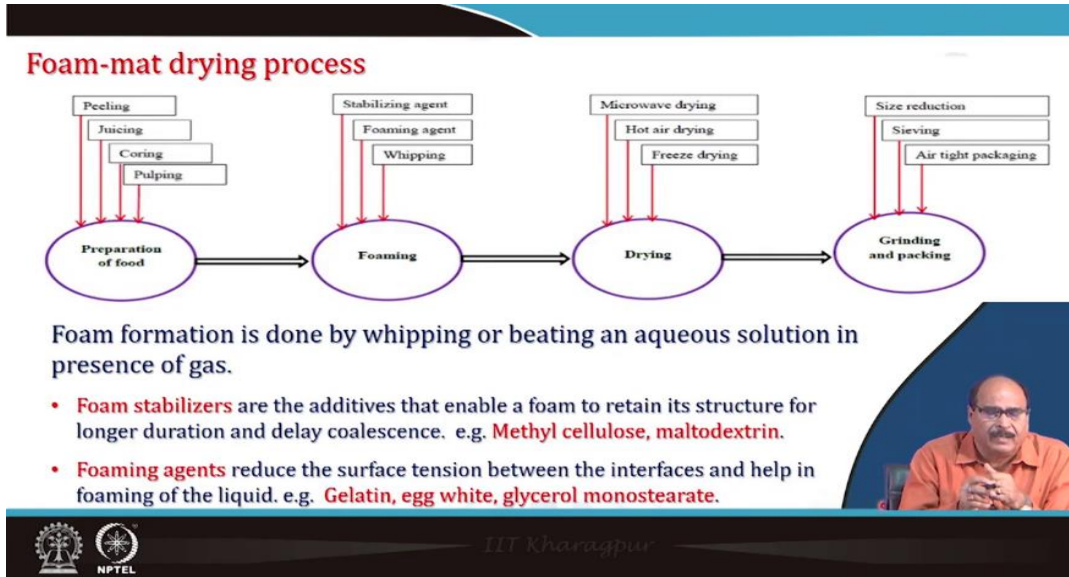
Foam-mat drying process

Peeling
Juicing
Coring
Pulping

Preparation of food

Stabilizing agent
Foaming agent
Whipping

Foaming

Microwave drying
Hot air drying
Freeze drying

Drying

Size reduction
Sieving
Air tight packaging

Grinding and packing

Foam formation is done by whipping or beating an aqueous solution in presence of gas.

• Foam stabilizers are the additives that enable a foam to retain its structure for longer duration and delay coalescence. e.g. Methyl cellulose, maltodextrin.

• Foaming agents reduce the surface tension between the interfaces and help in foaming of the liquid. e.g. Gelatin, egg white, glycerol monostearate.

IIT Kharagpur
NPTEL